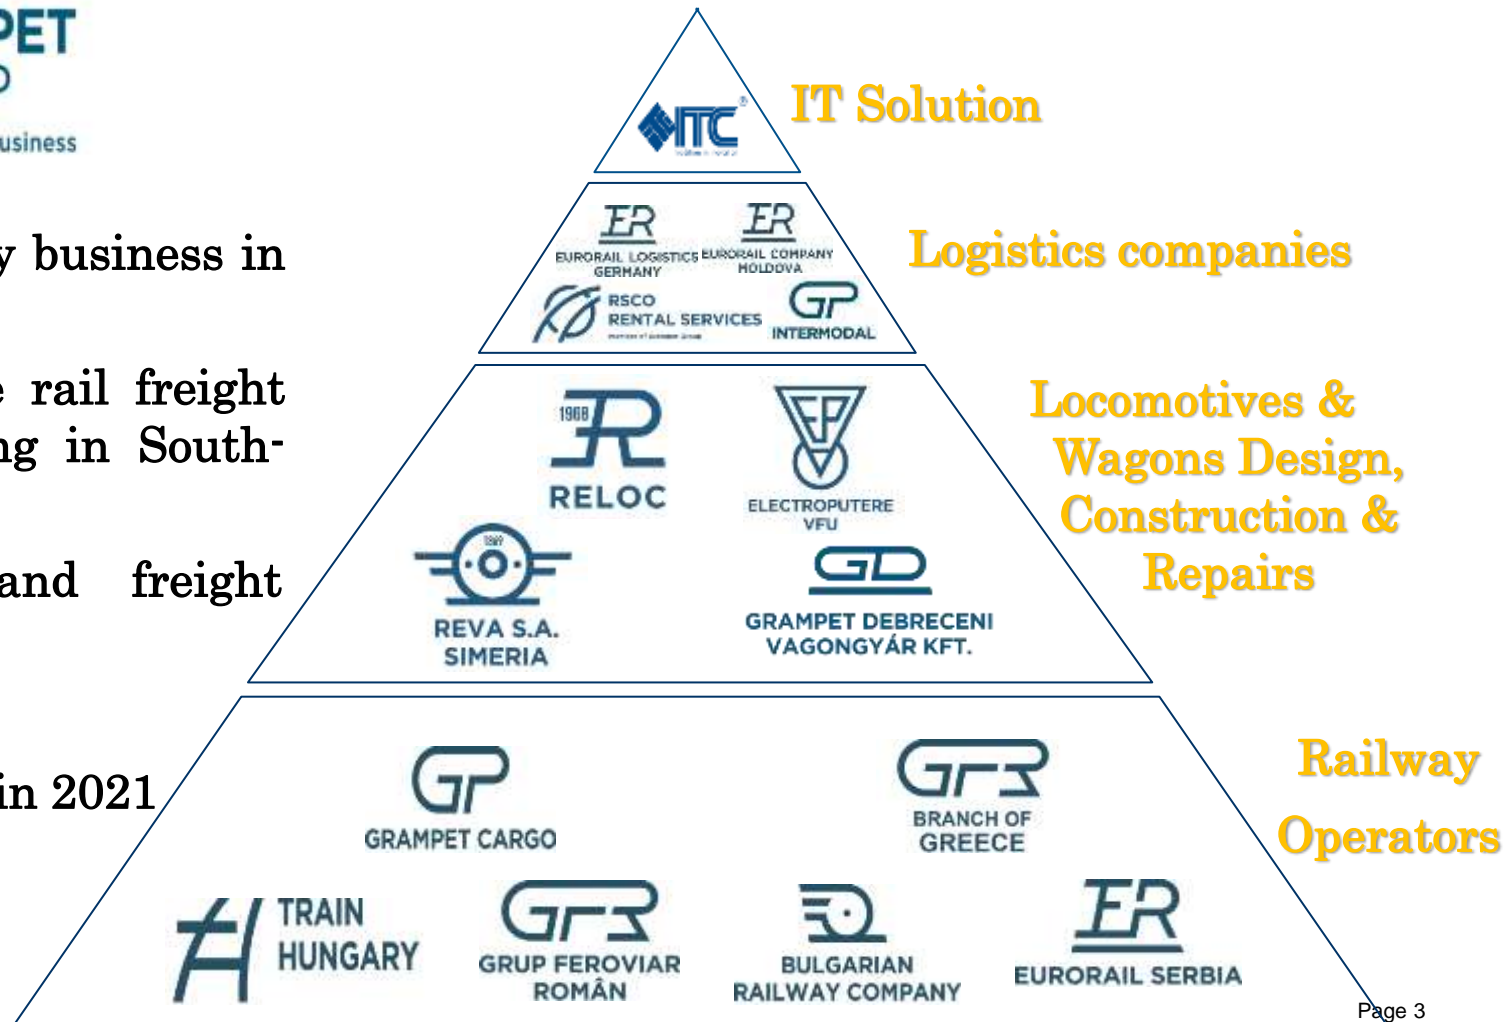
PET
usiness

y business in

e rail freight
ng in South-

and freight

in 2021

ITC

IT Solution

ER
EURORAIL LOGISTICS GERMANY

ER
EURORAIL COMPANY MOLDOVA

RSCO RENTAL SERVICES

GP INTERMODAL

Logistics companies

1968 RELOC

EP ELECTROPUTERE VFU

REVA S.A. SIMERIA

GD GRAMPET DEBRECENI VAGONGYÁR KFT.

Locomotives & Wagons Design, Construction & Repairs

GP GRAMPET CARGO

GFR BRANCH OF GREECE

TRAIN HUNGARY

GFR GRUP FEROVIAR ROMÂN

BULGARIAN RAILWAY COMPANY

ER EURORAIL SERBIA

Railway Operators

Page 3